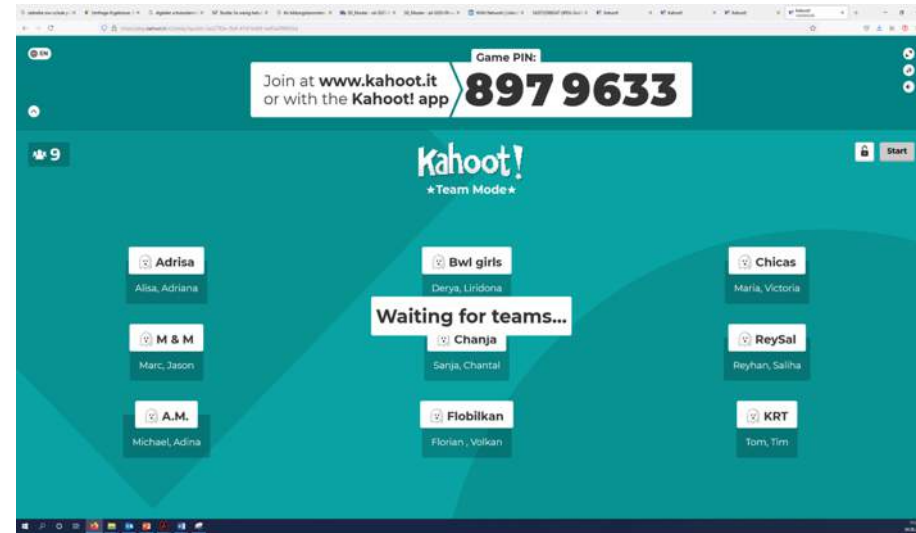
EN

Game PIN:

Join at www.kahoot.it or with the Kahoot! app

897 9633

9

Kahoot!
★Team Mode★

Start

Adrisa
Alisa, Adriana

Bwl girls
Derya, Liridona

Chicas
Maria, Victoria

Waiting for teams...

M & M
Marc, Jason

Chanja
Sanja, Chantal

ReySal
Reyhan, Saliha

A.M.
Michael, Adina

Flobilkan
Florian , Volkan

KRT
Tom, Tim